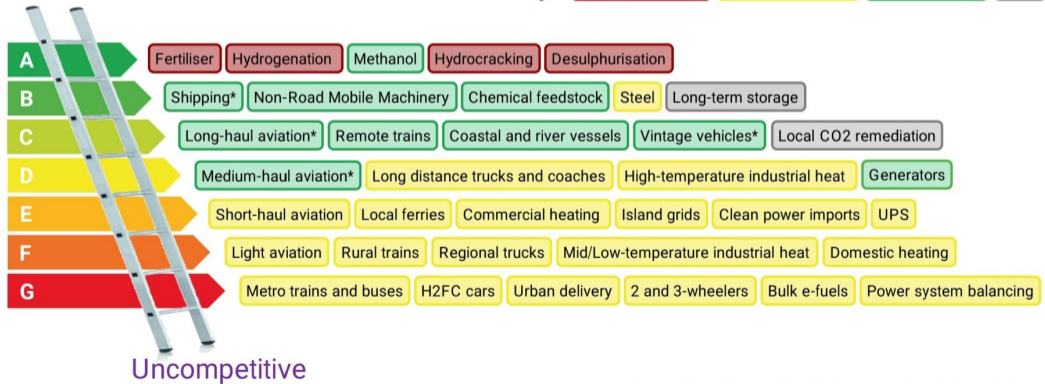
A Fertiliser | Hydrogenation | Methanol | Hydrocracking | Desulphurisation

B Shipping* | Non-Road Mobile Machinery | Chemical feedstock | Steel | Long-term storage

C Long-haul aviation* | Remote trains | Coastal and river vessels | Vintage vehicles* | Local CO2 remediation

D Medium-haul aviation* | Long distance trucks and coaches | High-temperature industrial heat | Generators

E Short-haul aviation | Local ferries | Commercial heating | Island grids | Clean power imports | UPS

F Light aviation | Rural trains | Regional trucks | Mid/Low-temperature industrial heat | Domestic heating

G Metro trains and buses | H2FC cars | Urban delivery | 2 and 3-wheelers | Bulk e-fuels | Power system balancing

Uncompetitive